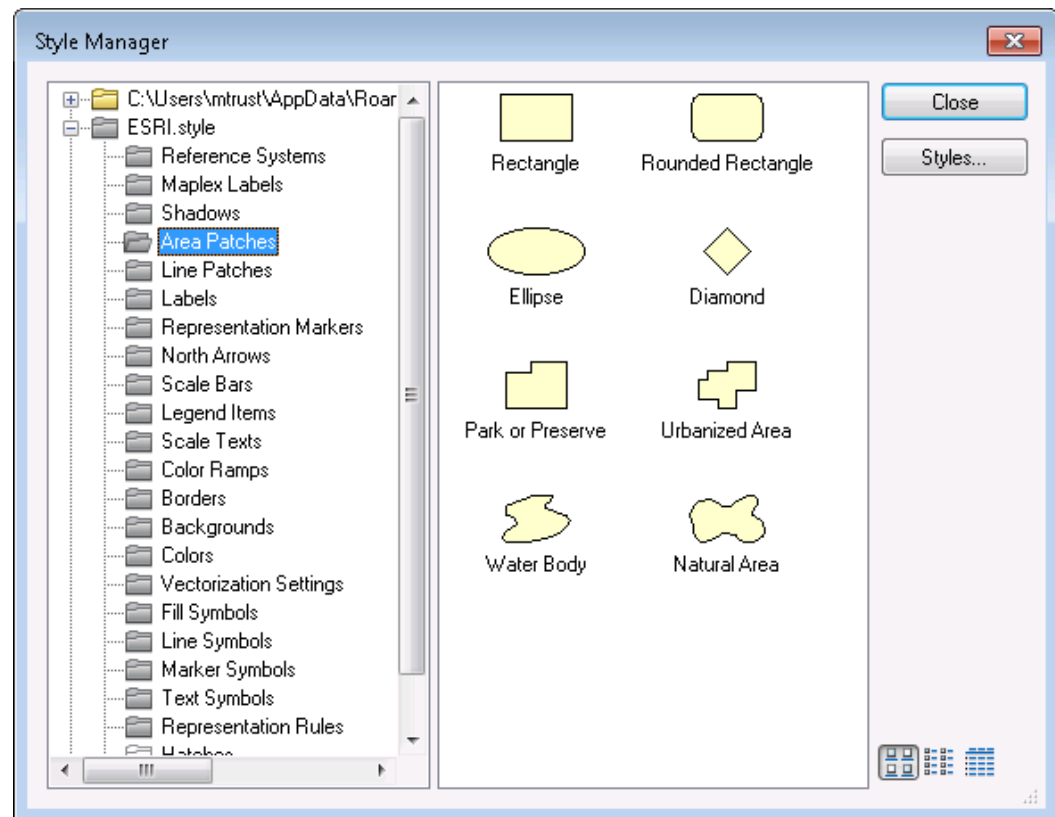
Style Manager

C:\Users\mtrust\AppData\Roar
ESRI.style
Reference Systems
Maplex Labels
Shadows
Area Patches
Line Patches
Labels
Representation Markers
North Arrows
Scale Bars
Legend Items
Scale Texts
Color Ramps
Borders
Backgrounds
Colors
Vectorization Settings
Fill Symbols
Line Symbols
Marker Symbols
Text Symbols
Representation Rules
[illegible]

Rectangle
Rounded Rectangle
Ellipse
Diamond
Park or Preserve
Urbanized Area
Water Body
Natural Area

Close
Styles...